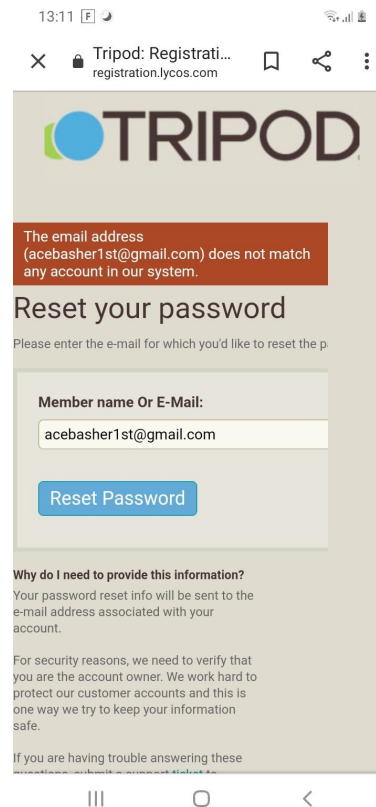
13:11 F

Tripod: Registrati...
registration.lycos.com

TRIPOD

The email address (acebasher1st@gmail.com) does not match any account in our system.

Reset your password

Please enter the e-mail for which you'd like to reset the p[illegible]

Member name Or E-Mail:

acebasher1st@gmail.com

Reset Password

Why do I need to provide this information?

Your password reset info will be sent to the e-mail address associated with your account.

For security reasons, we need to verify that you are the account owner. We work hard to protect our customer accounts and this is one way we try to keep your information safe.

If you are having trouble answering these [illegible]